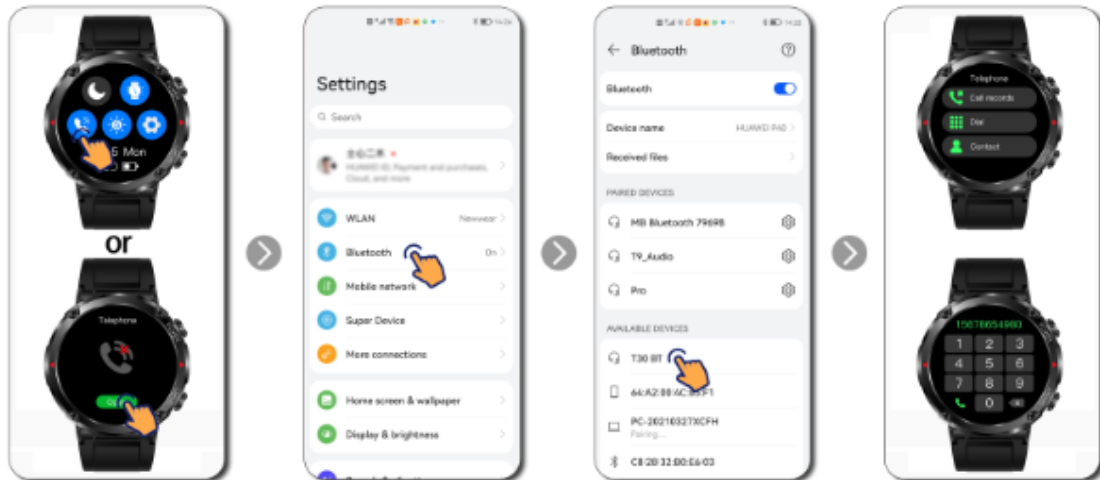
5 Mon

or

Telephone

Settings

Search

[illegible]
HUAWEI ID, Payment and purchases, Cloud, and more

WLAN Newwear

Bluetooth On

Mobile network

Super Device

More connections

Home screen & wallpaper

Display & brightness

Bluetooth

Bluetooth

Device name HUAWEI P40

Received files

PAIRED DEVICES

MB Bluetooth 79698

T9_Audio

Pro

AVAILABLE DEVICES

T30 BT

64:A2:00:6C:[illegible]F1

PC-20210327XCFH
Pairing...

C8:28:32:00:E6:03

Telephone

Call records

Dial

Contact

15878654980

1 2 3
4 5 6
7 8 9
0